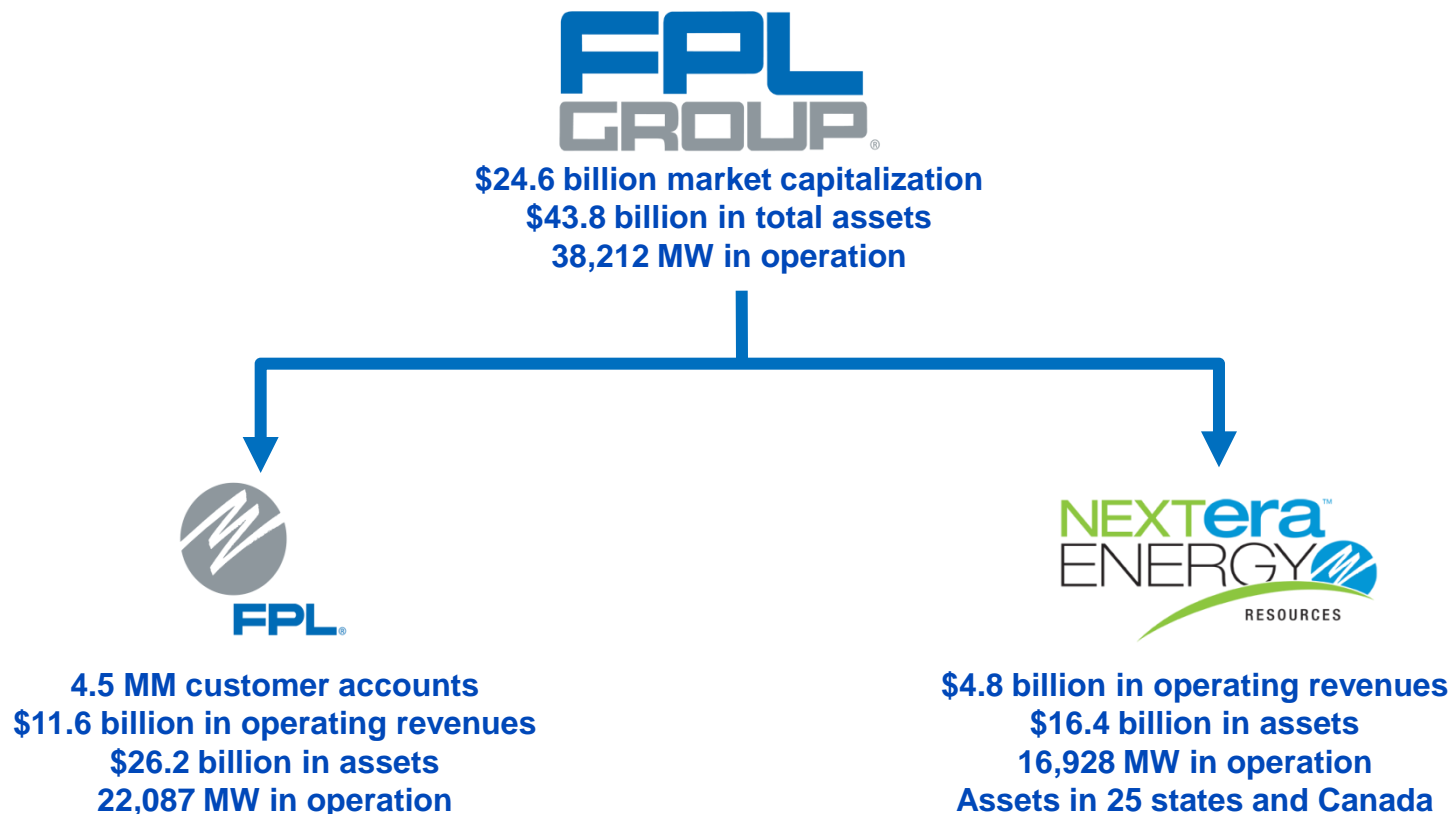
FPL GROUP®
$24.6 billion market capitalization
$43.8 billion in total assets
38,212 MW in operation

FPL®

4.5 MM customer accounts
$11.6 billion in operating revenues
$26.2 billion in assets
22,087 MW in operation

NEXTera™ ENERGY RESOURCES

$4.8 billion in operating revenues
$16.4 billion in assets
16,928 MW in operation
Assets in 25 states and Canada